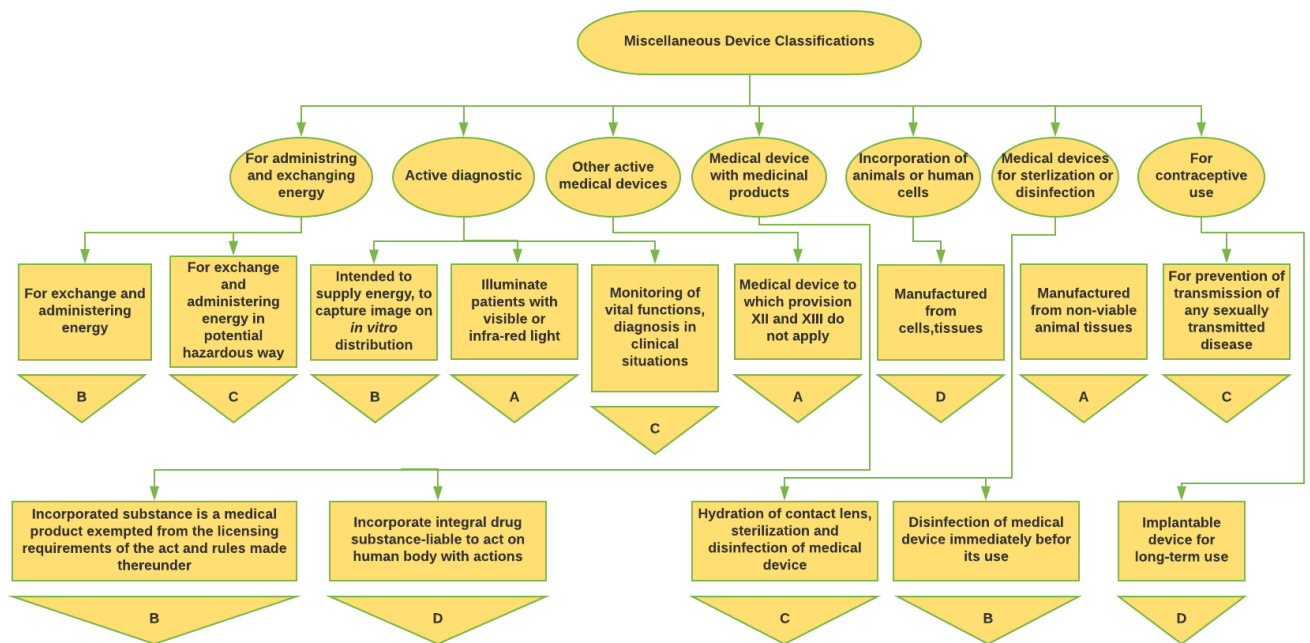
Miscellaneous Device Classifications

For administring and exchanging energy

Active diagnostic

Other active medical devices

Medical device with medicinal products

Incorporation of animals or human cells

Medical devices for sterlization or disinfection

For contraceptive use

For exchange and administering energy

B

For exchange and administering energy in potential hazardous way

C

Intended to supply energy, to capture image on *in vitro* distribution

B

Illuminate patients with visible or infra-red light

A

Monitoring of vital functions, diagnosis in clinical situations

C

Medical device to which provision XII and XIII do not apply

A

Manufactured from cells,tissues

D

Manufactured from non-viable animal tissues

A

For prevention of transmission of any sexually transmitted disease

C

Incorporated substance is a medical product exempted from the licensing requirements of the act and rules made thereunder

B

Incorporate integral drug substance-liable to act on human body with actions

D

Hydration of contact lens, sterilization and disinfection of medical device

C

Disinfection of medical device immediately befor its use

B

Implantable device for long-term use

D